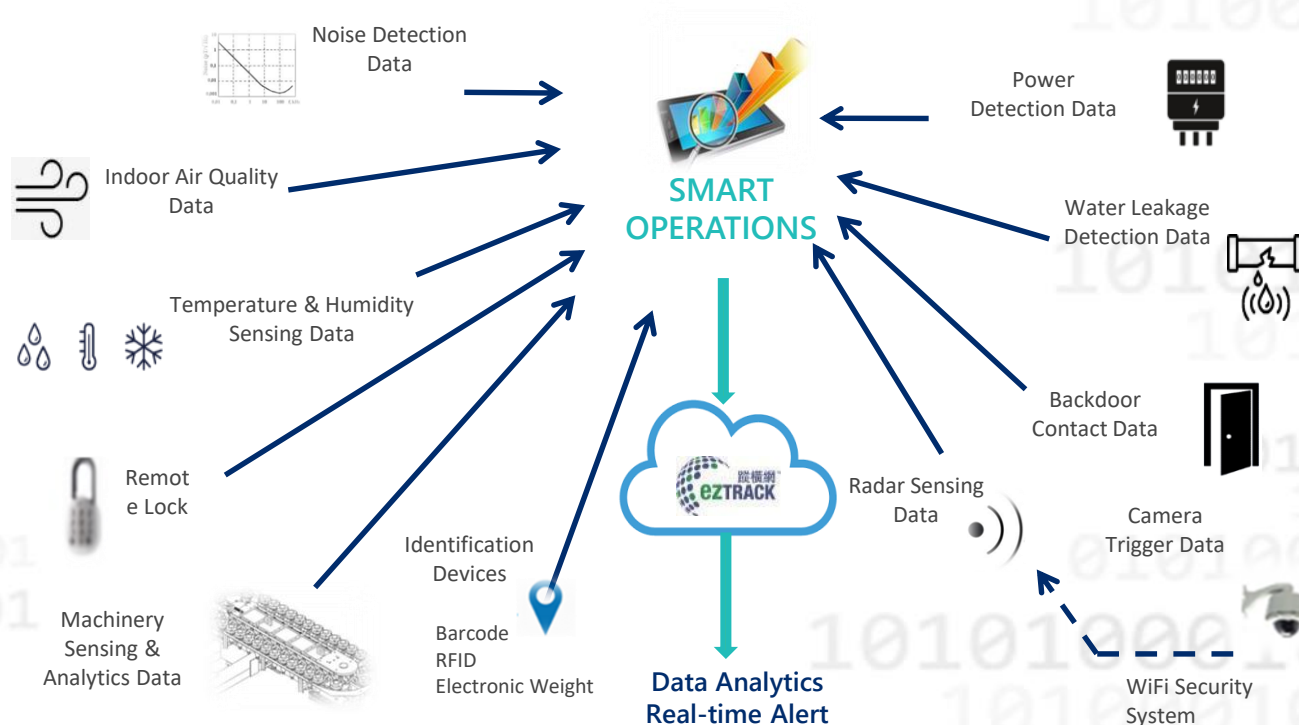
Noise Detection Data

Power Detection Data

Indoor Air Quality Data

SMART OPERATIONS

Water Leakage Detection Data

Temperature & Humidity Sensing Data

Backdoor Contact Data

Remot e Lock

蹤機網 eZTRACK

Radar Sensing Data

Camera Trigger Data

Identification Devices

Machinery Sensing & Analytics Data

Barcode
RFID
Electronic Weight

Data Analytics
Real-time Alert

WiFi Security System